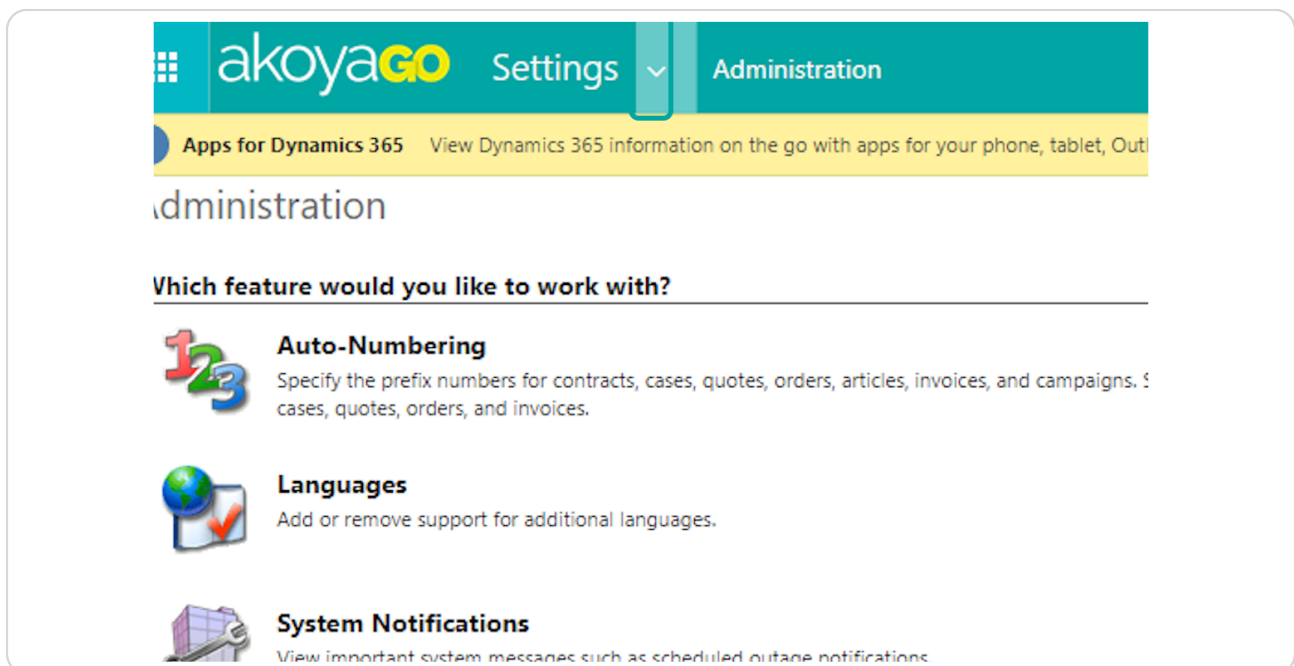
akoyaGO Settings Administration

Apps for Dynamics 365 View Dynamics 365 information on the go with apps for your phone, tablet, Out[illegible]

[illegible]dministration

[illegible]hich feature would you like to work with?

Auto-Numbering
Specify the prefix numbers for contracts, cases, quotes, orders, articles, invoices, and campaigns. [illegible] cases, quotes, orders, and invoices.

Languages
Add or remove support for additional languages.

System Notifications
View important system messages such as scheduled outage notifications